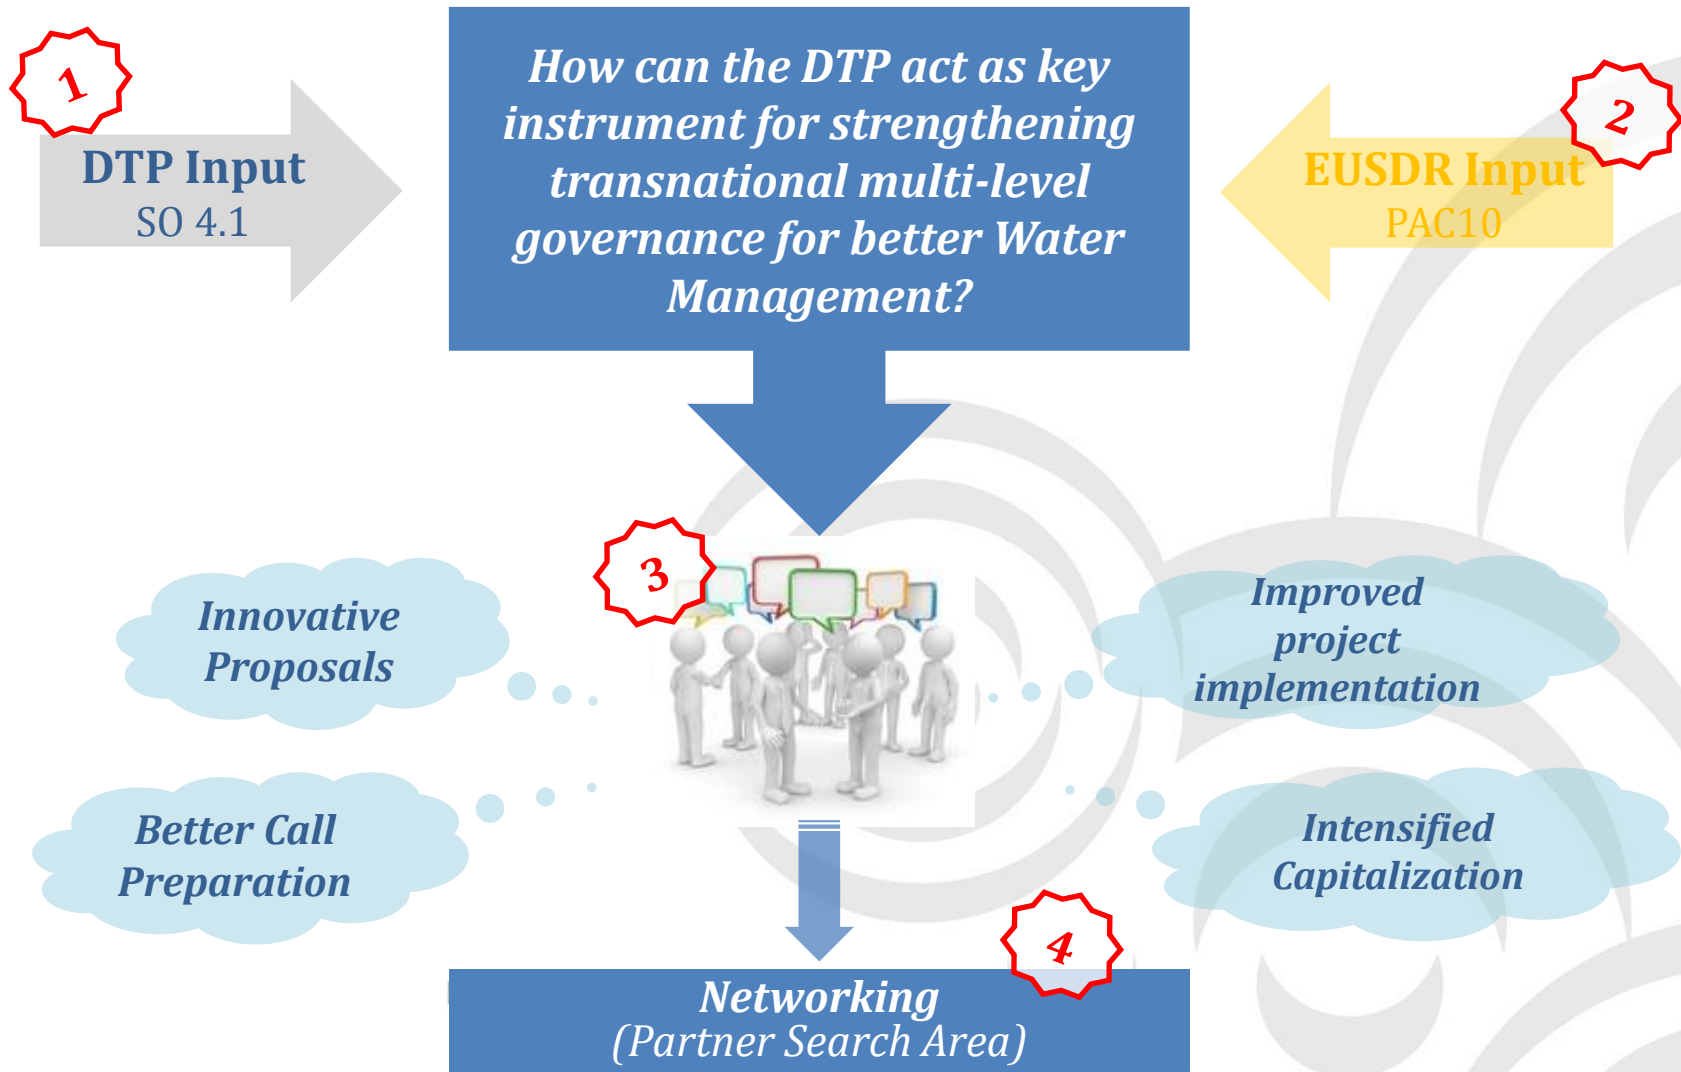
1

DTP Input
SO 4.1

How can the DTP act as key instrument for strengthening transnational multi-level governance for better Water Management?

2

EUSDR Input
PAC10

3

Innovative Proposals

Better Call Preparation

Improved project implementation

Intensified Capitalization

4

Networking
(Partner Search Area)